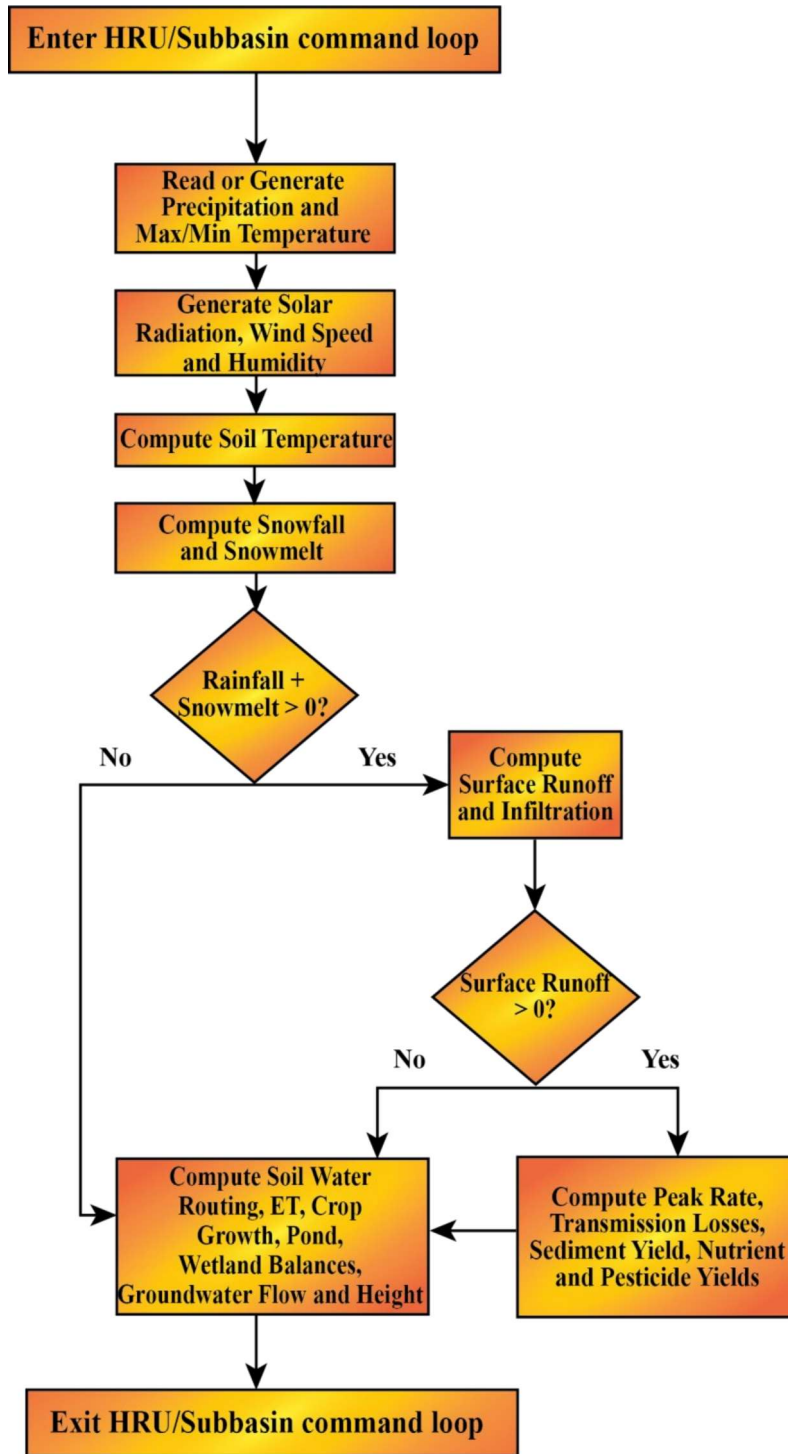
Enter HRU/Subbasin command loop

Read or Generate Precipitation and Max/Min Temperature

Generate Solar Radiation, Wind Speed and Humidity

Compute Soil Temperature

Compute Snowfall and Snowmelt

Rainfall + Snowmelt > 0?

No

Yes

Compute Surface Runoff and Infiltration

Surface Runoff > 0?

No

Yes

Compute Soil Water Routing, ET, Crop Growth, Pond, Wetland Balances, Groundwater Flow and Height

Compute Peak Rate, Transmission Losses, Sediment Yield, Nutrient and Pesticide Yields

Exit HRU/Subbasin command loop